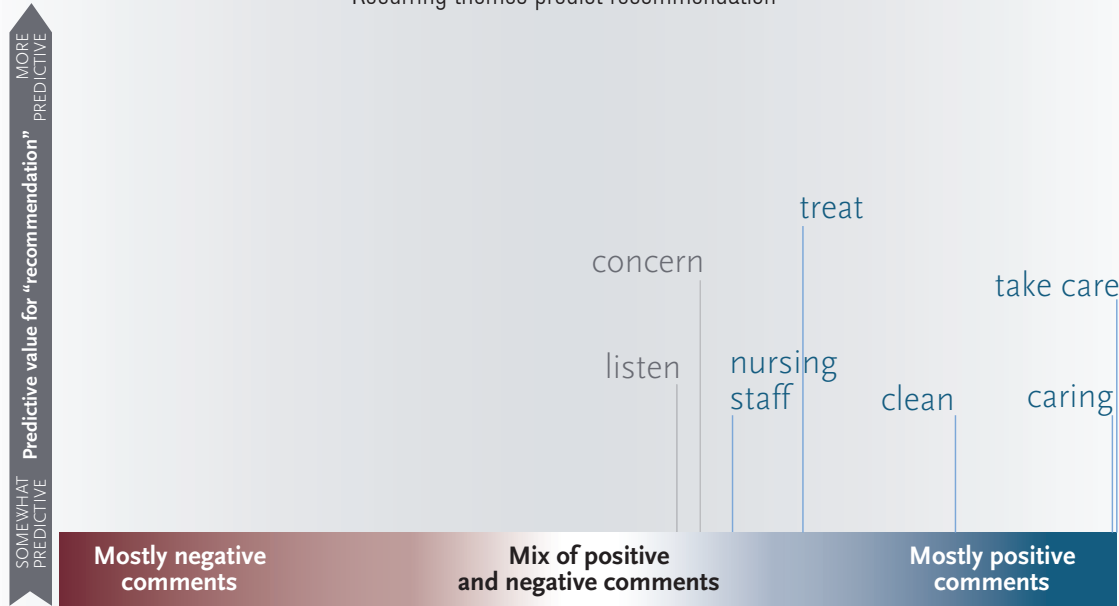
Recurring themes predict recommendation

MORE PREDICTIVE

Predictive value for "recommendation"

SOMEWHAT PREDICTIVE

treat

concern

take care

listen

nursing staff

clean

caring

Mostly negative comments

Mix of positive and negative comments

Mostly positive comments